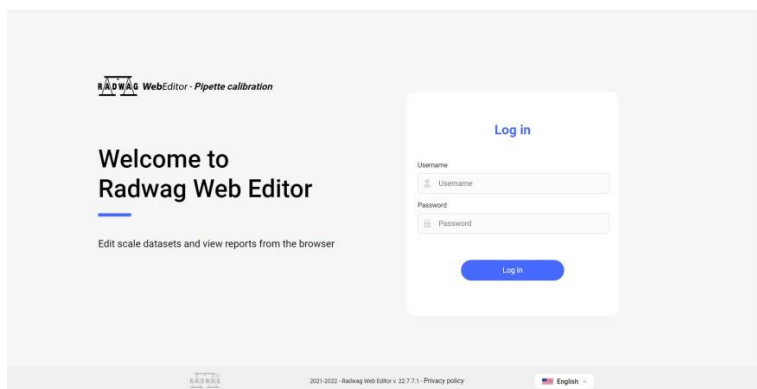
RADWAG WebEditor - Pipette calibration

Welcome to Radwag Web Editor

Edit scale datasets and view reports from the browser

Log in

Username

Username

Password

Password

Log in

RADWAG

2021-2022 - Radwag Web Editor v. 22.7.7.1 - Privacy policy

English